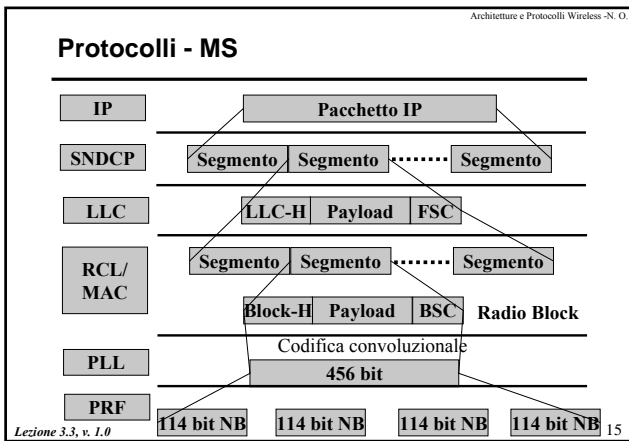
Architetture e Protocolli Wireless -N. O.

Protocolli - MS

IP

Pacchetto IP

SNDCP

Segmento

Segmento

Segmento

LLC

LLC-H

Payload

FSC

RCL/ MAC

Segmento

Segmento

Segmento

Block-H

Payload

BSC

Radio Block

PLL

Codifica convoluzionale

456 bit

PRF

114 bit NB

114 bit NB

114 bit NB

114 bit NB

Lezione 3.3, v. 1.0

15